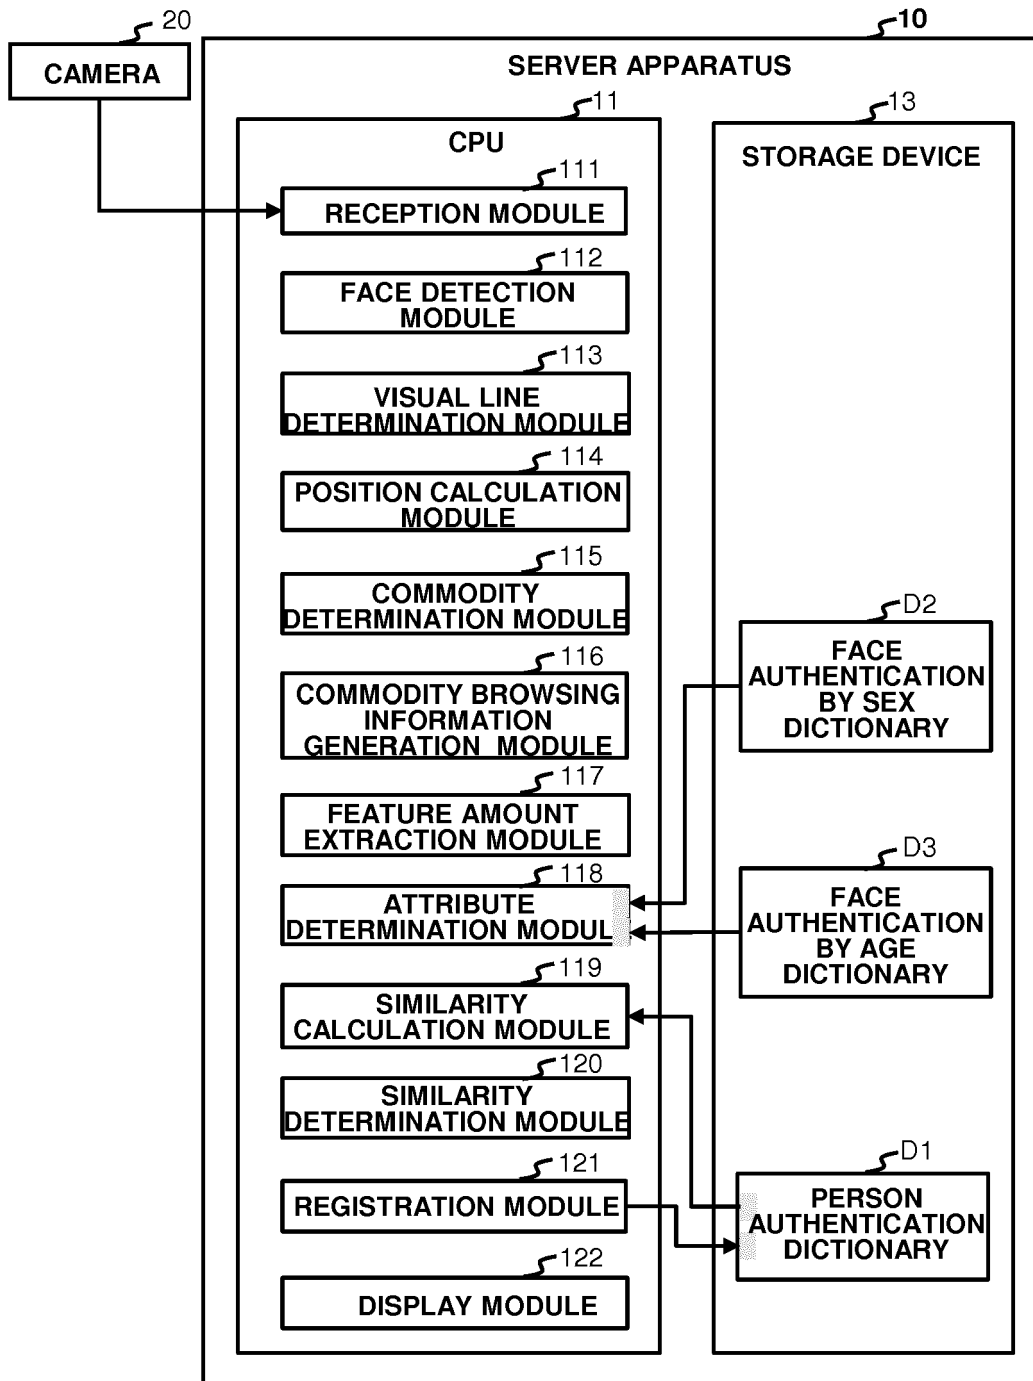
20
CAMERA

10
SERVER APPARATUS

11
CPU

111
RECEPTION MODULE

112
FACE DETECTION MODULE

113
VISUAL LINE DETERMINATION MODULE

114
POSITION CALCULATION MODULE

115
COMMODITY DETERMINATION MODULE

116
COMMODITY BROWSING INFORMATION GENERATION MODULE

117
FEATURE AMOUNT EXTRACTION MODULE

118
ATTRIBUTE DETERMINATION MODUL

119
SIMILARITY CALCULATION MODULE

120
SIMILARITY DETERMINATION MODULE

121
REGISTRATION MODULE

122
DISPLAY MODULE

13
STORAGE DEVICE

D2
FACE AUTHENTICATION BY SEX DICTIONARY

D3
FACE AUTHENTICATION BY AGE DICTIONARY

D1
PERSON AUTHENTICATION DICTIONARY